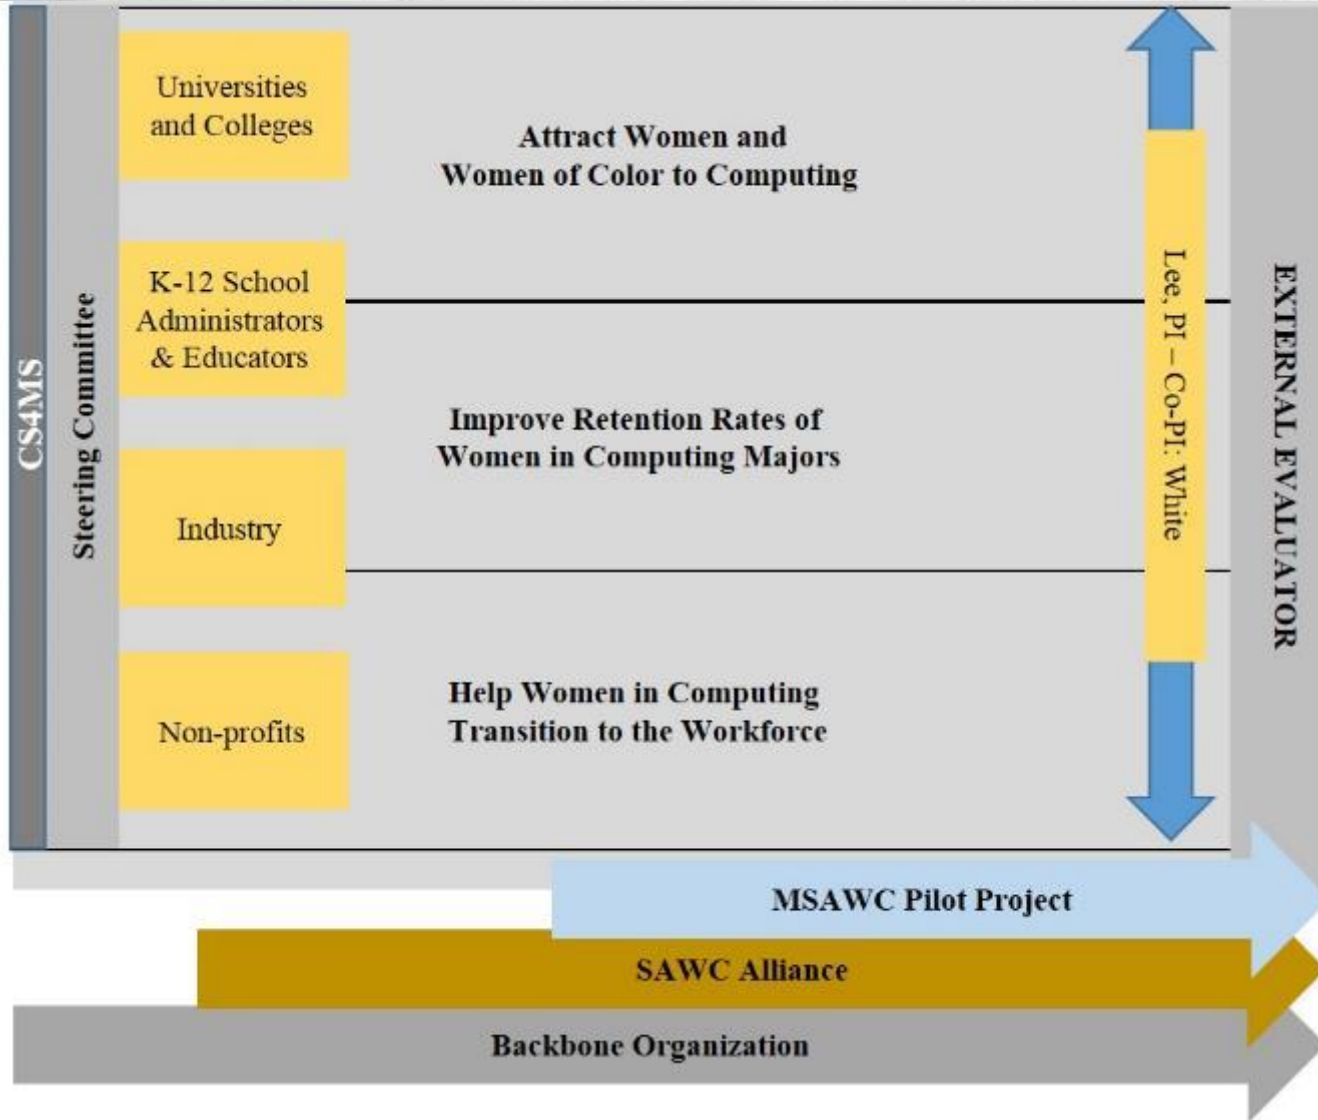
CS4MS

Steering Committee

Universities and Colleges

K-12 School Administrators & Educators

Industry

Non-profits

Attract Women and Women of Color to Computing

Improve Retention Rates of Women in Computing Majors

Help Women in Computing Transition to the Workforce

Lee, PI – Co-PI: White

EXTERNAL EVALUATOR

MSAWC Pilot Project

SAWC Alliance

Backbone Organization